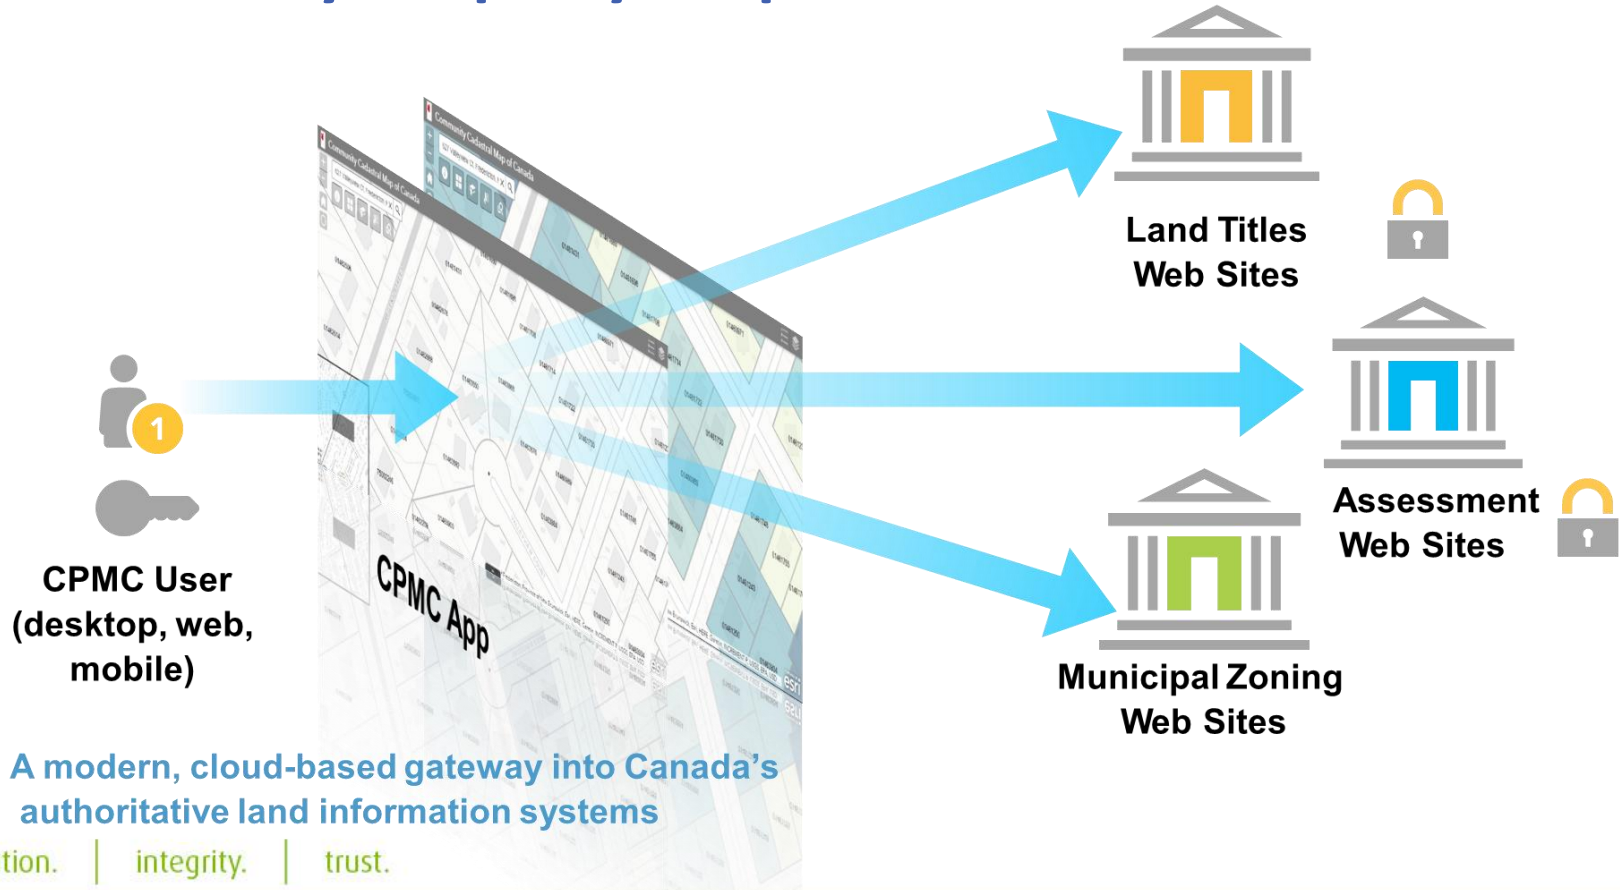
Land Titles Web Sites

Assessment Web Sites

Municipal Zoning Web Sites

1

CPMC User (desktop, web, mobile)

Community Cadastral Map of Canada

CPMC App

esri

A modern, cloud-based gateway into Canada's authoritative land information systems

tion. | integrity. | trust.